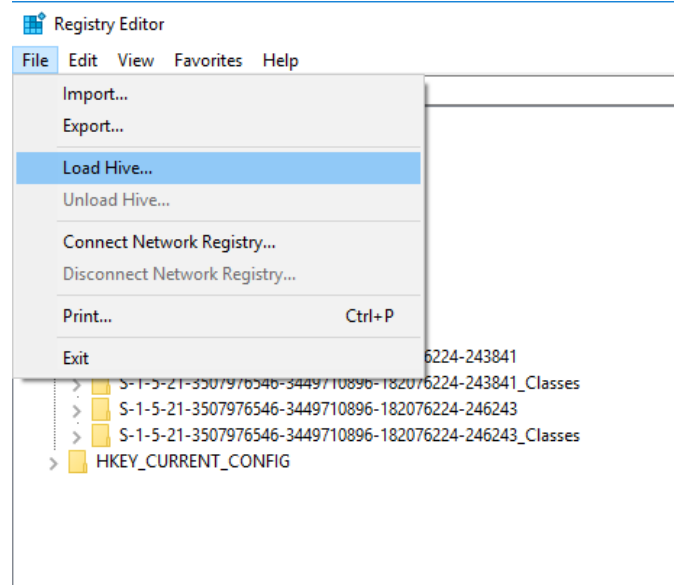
Registry Editor

File Edit View Favorites Help

Import...
Export...
Load Hive...
Unload Hive...
Connect Network Registry...
Disconnect Network Registry...
Print... Ctrl+P
Exit

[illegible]6224-243841
S-1-5-21-3507976546-3449710896-182076224-243841_Classes
S-1-5-21-3507976546-3449710896-182076224-246243
S-1-5-21-3507976546-3449710896-182076224-246243_Classes
HKEY_CURRENT_CONFIG